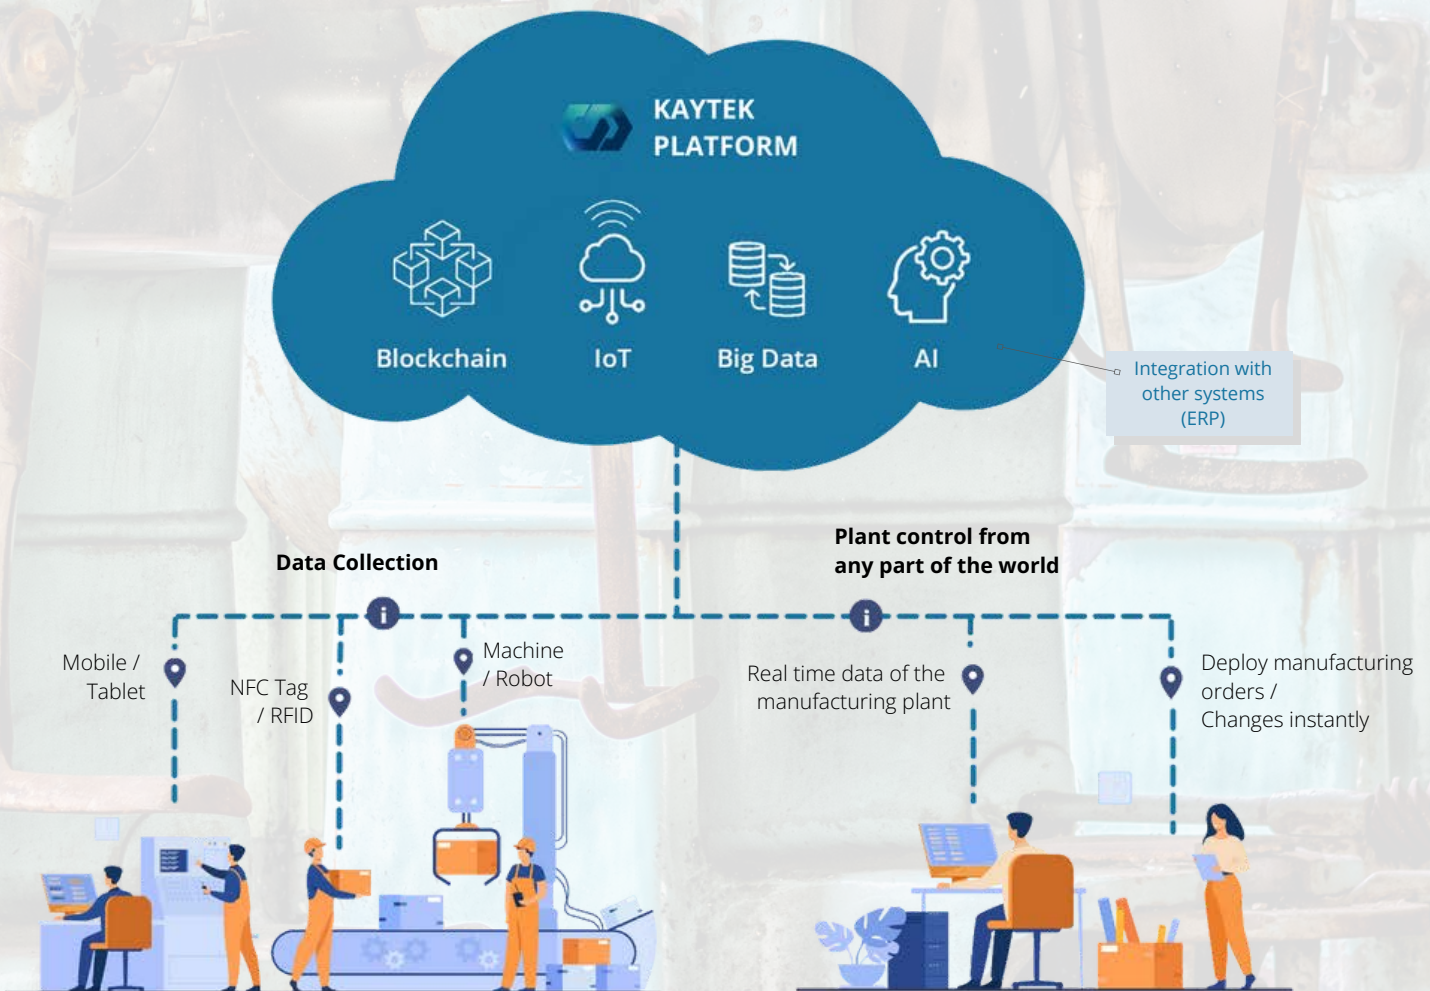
KAYTEK PLATFORM

Blockchain

IoT

Big Data

AI

Integration with other systems (ERP)

Data Collection

Plant control from any part of the world

Mobile / Tablet

NFC Tag / RFID

Machine / Robot

Real time data of the manufacturing plant

Deploy manufacturing orders / Changes instantly